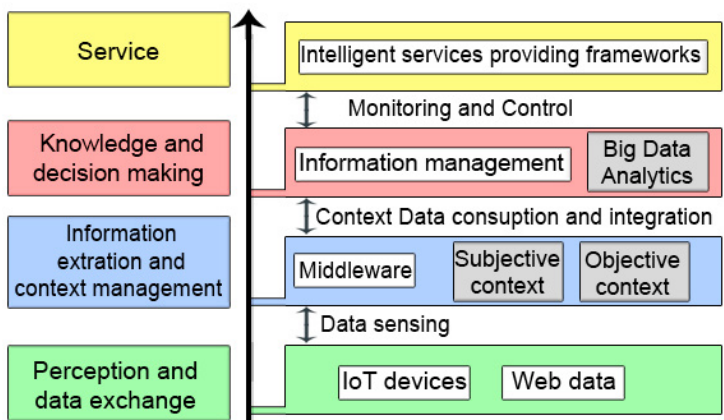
Service

Intelligent services providing frameworks

Monitoring and Control

Knowledge and decision making

Information management

Big Data Analytics

Context Data consuption and integration

Information extration and context management

Middleware

Subjective context

Objective context

Data sensing

Perception and data exchange

IoT devices

Web data